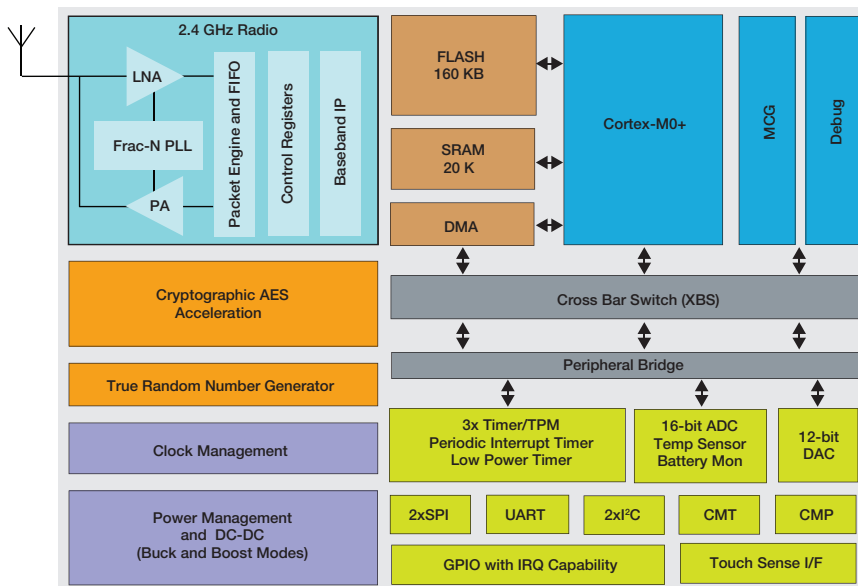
2.4 GHz Radio

LNA

Frac-N PLL

PA

Packet Engine and FIFO

Control Registers

Baseband IP

FLASH
160 KB

SRAM
20 K

DMA

Cortex-M0+

MCG

Debug

Cryptographic AES Acceleration

True Random Number Generator

Clock Management

Power Management and DC-DC (Buck and Boost Modes)

Cross Bar Switch (XBS)

Peripheral Bridge

3x Timer/TPM
Periodic Interrupt Timer
Low Power Timer

16-bit ADC
Temp Sensor
Battery Mon

12-bit DAC

2xSPI

UART

2xI$^2$C

CMT

CMP

GPIO with IRQ Capability

Touch Sense I/F